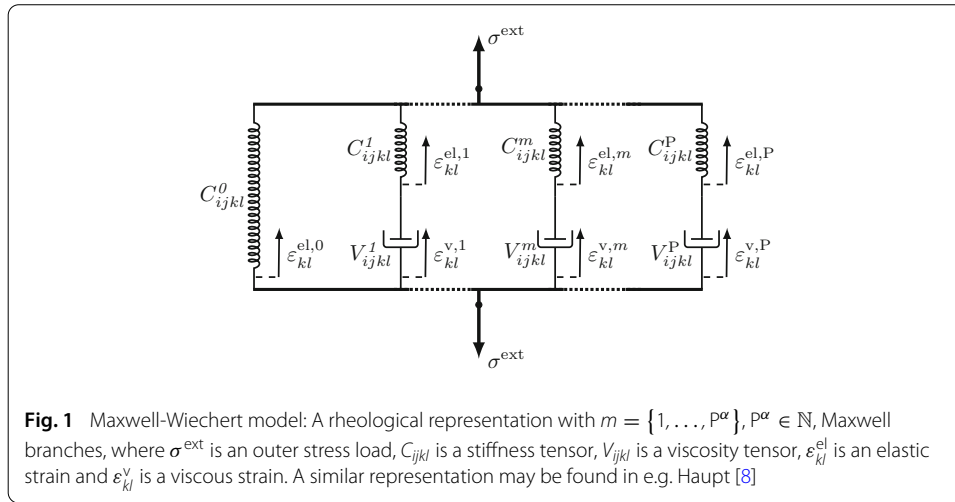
$\sigma^{\mathrm{ext}}$

$C^{1}_{ijkl}$ $\varepsilon^{\mathrm{el},1}_{kl}$ $C^{m}_{ijkl}$ $\varepsilon^{\mathrm{el},m}_{kl}$ $C^{\mathrm{P}}_{ijkl}$ $\varepsilon^{\mathrm{el},\mathrm{P}}_{kl}$

$C^{0}_{ijkl}$

$\varepsilon^{\mathrm{el},0}_{kl}$ $V^{1}_{ijkl}$ $\varepsilon^{\mathrm{v},1}_{kl}$ $V^{m}_{ijkl}$ $\varepsilon^{\mathrm{v},m}_{kl}$ $V^{\mathrm{P}}_{ijkl}$ $\varepsilon^{\mathrm{v},\mathrm{P}}_{kl}$

$\sigma^{\mathrm{ext}}$

**Fig. 1** Maxwell-Wiechert model: A rheological representation with $m = \{1, \ldots, \mathrm{P}^{\alpha}\}$, $\mathrm{P}^{\alpha} \in \mathbb{N}$, Maxwell branches, where $\sigma^{\mathrm{ext}}$ is an outer stress load, $C_{ijkl}$ is a stiffness tensor, $V_{ijkl}$ is a viscosity tensor, $\varepsilon^{\mathrm{el}}_{kl}$ is an elastic strain and $\varepsilon^{\mathrm{v}}_{kl}$ is a viscous strain. A similar representation may be found in e.g. Haupt [8]